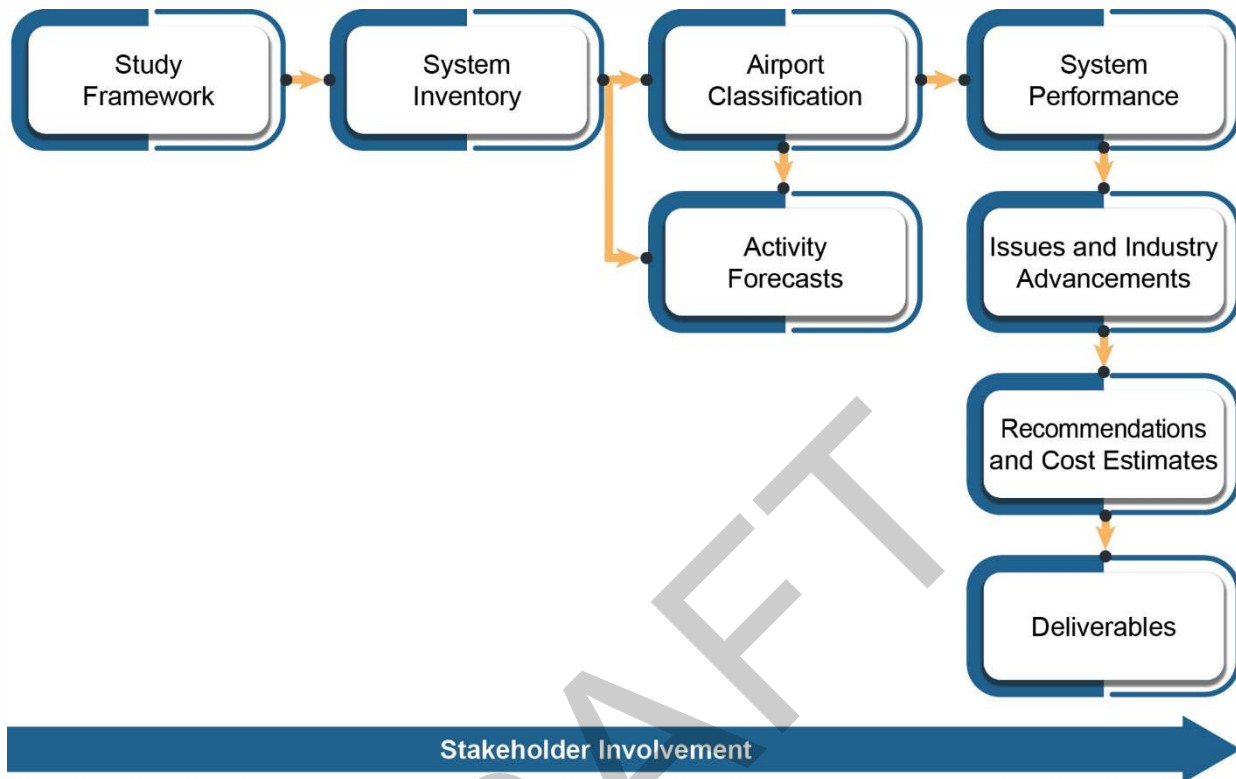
Study Framework

System Inventory

Airport Classification

System Performance

Activity Forecasts

Issues and Industry Advancements

Recommendations and Cost Estimates

Deliverables

Stakeholder Involvement

DRAFT